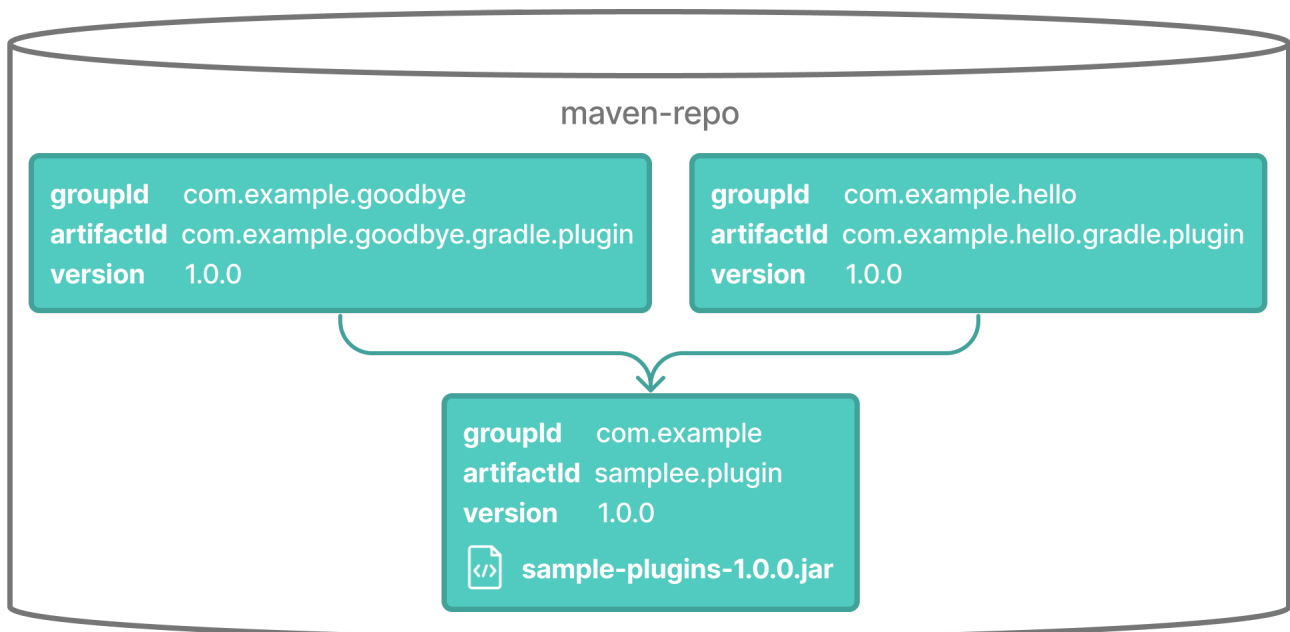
maven-repo

groupId com.example.goodbye
artifactId com.example.goodbye.gradle.plugin
version 1.0.0

groupId com.example.hello
artifactId com.example.hello.gradle.plugin
version 1.0.0

groupId com.example
artifactId samplee.plugin
version 1.0.0
sample-plugins-1.0.0.jar